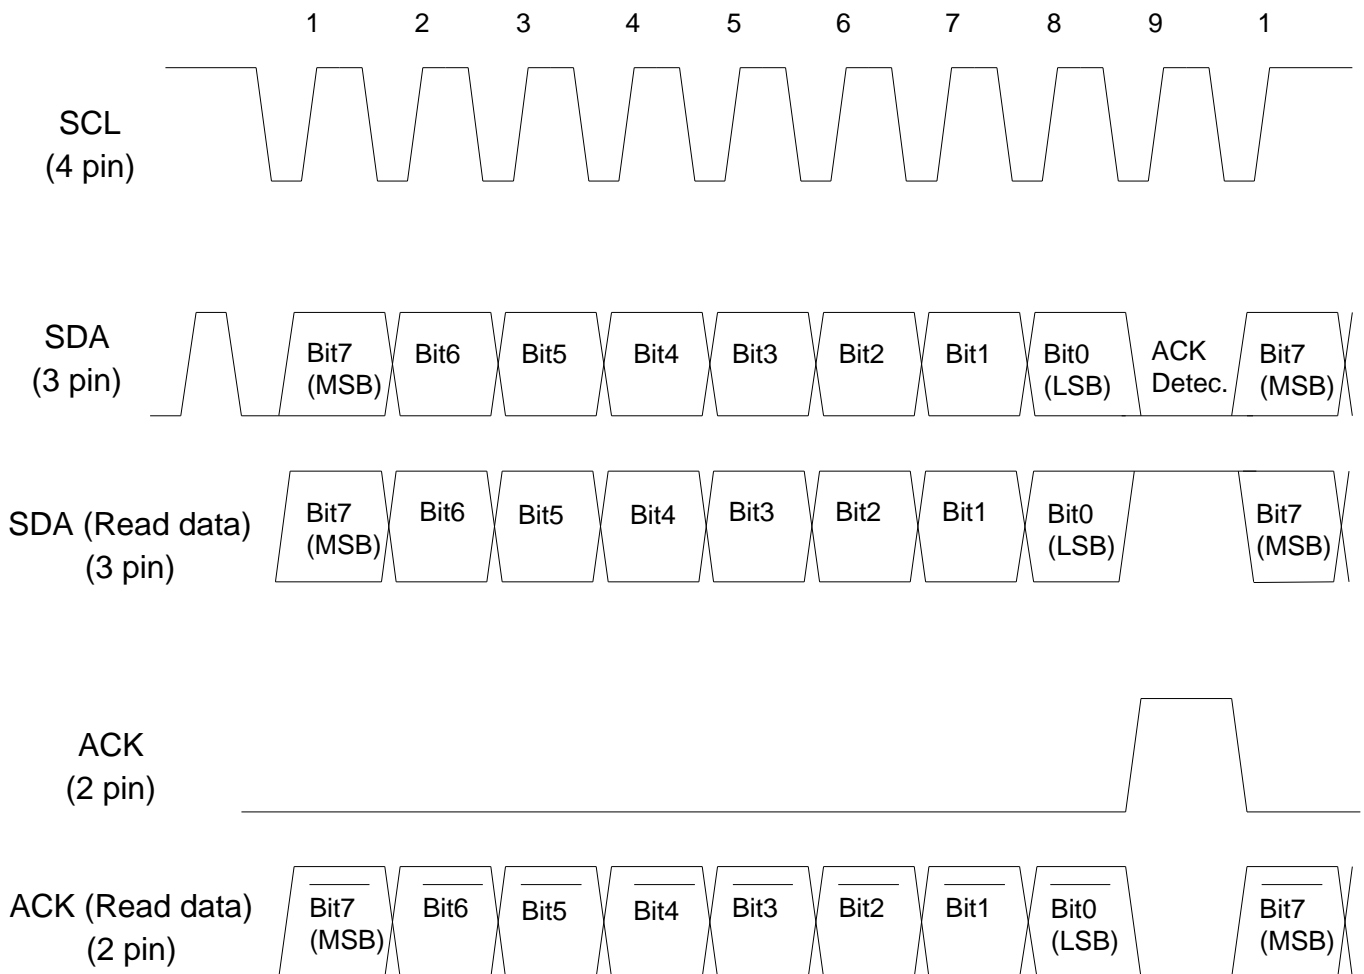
1 2 3 4 5 6 7 8 9 1

SCL
(4 pin)

SDA
(3 pin)

Bit7 (MSB) Bit6 Bit5 Bit4 Bit3 Bit2 Bit1 Bit0 (LSB) ACK Detec. Bit7 (MSB)

SDA (Read data)
(3 pin)

Bit7 (MSB) Bit6 Bit5 Bit4 Bit3 Bit2 Bit1 Bit0 (LSB) Bit7 (MSB)

ACK
(2 pin)

ACK (Read data)
(2 pin)

$\overline{\text{Bit7}}$ (MSB) $\overline{\text{Bit6}}$ $\overline{\text{Bit5}}$ $\overline{\text{Bit4}}$ $\overline{\text{Bit3}}$ $\overline{\text{Bit2}}$ $\overline{\text{Bit1}}$ $\overline{\text{Bit0}}$ (LSB) $\overline{\text{Bit7}}$ (MSB)